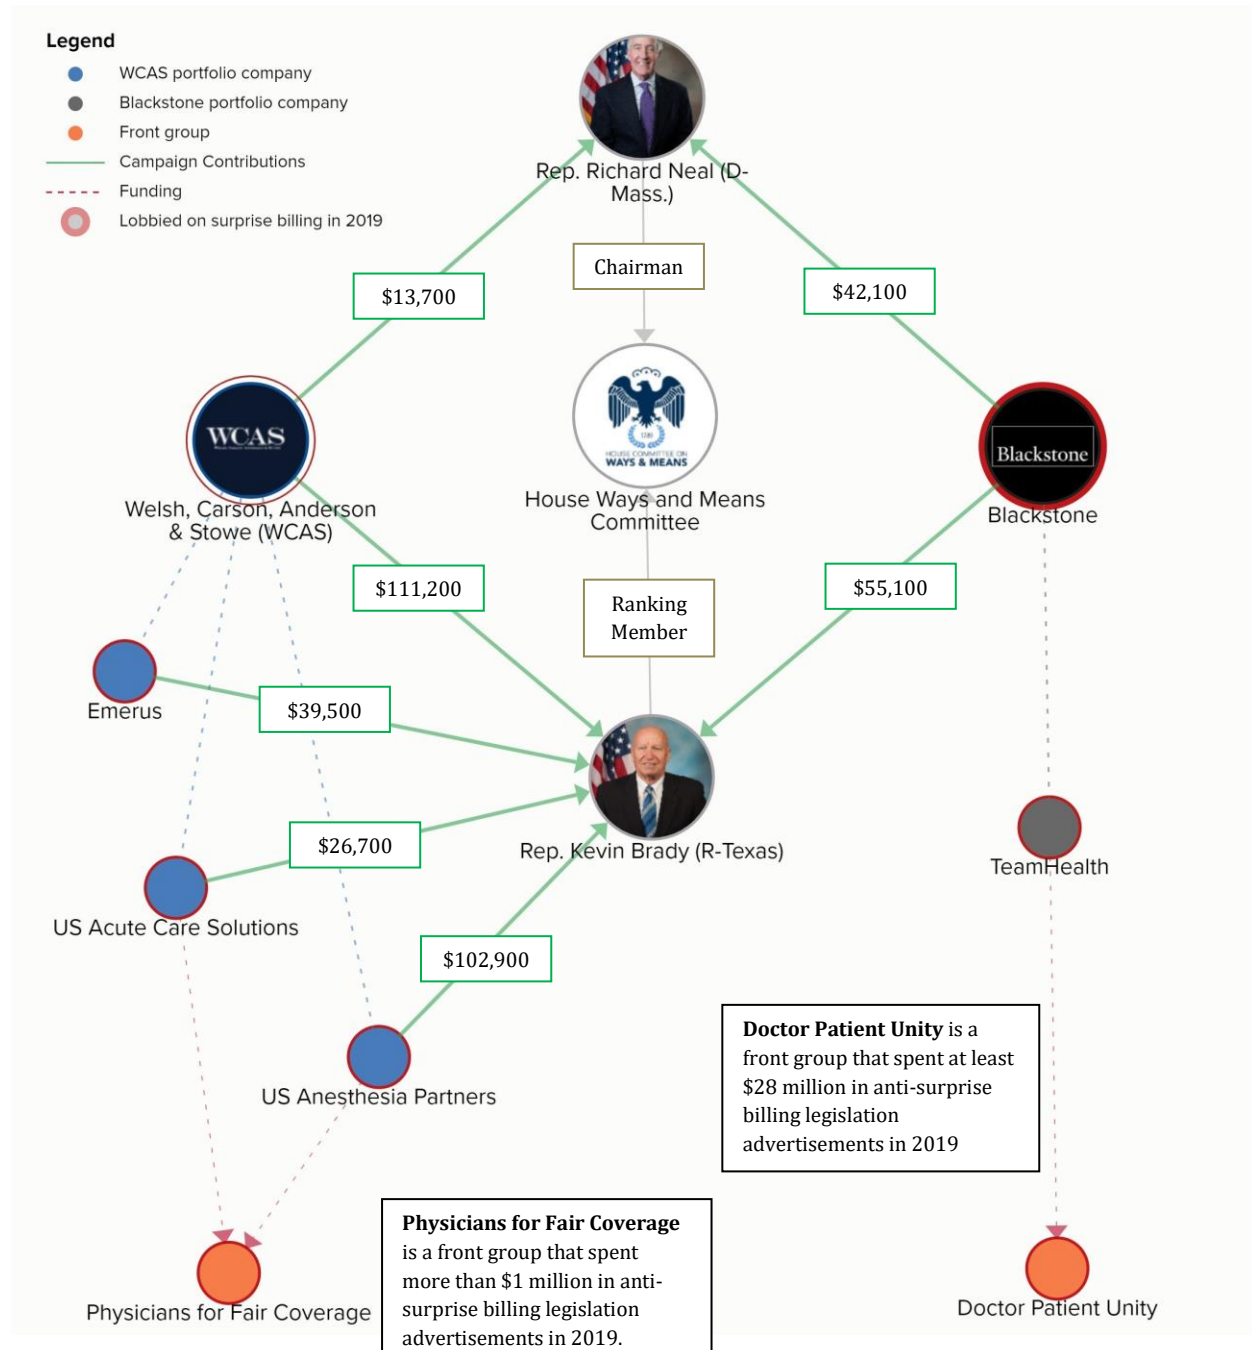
Legend
WCAS portfolio company
Blackstone portfolio company
Front group
Campaign Contributions
Funding
Lobbied on surprise billing in 2019

Rep. Richard Neal (D-Mass.)

Chairman

$13,700

$42,100

WCAS

Welsh, Carson, Anderson & Stowe (WCAS)

HOUSE COMMITTEE ON WAYS & MEANS

House Ways and Means Committee

Blackstone

Blackstone

$111,200

Ranking Member

$55,100

Emerus

$39,500

$26,700

Rep. Kevin Brady (R-Texas)

TeamHealth

US Acute Care Solutions

$102,900

Doctor Patient Unity is a front group that spent at least $28 million in anti-surprise billing legislation advertisements in 2019

US Anesthesia Partners

Physicians for Fair Coverage is a front group that spent more than $1 million in anti-surprise billing legislation advertisements in 2019.

Physicians for Fair Coverage

Doctor Patient Unity